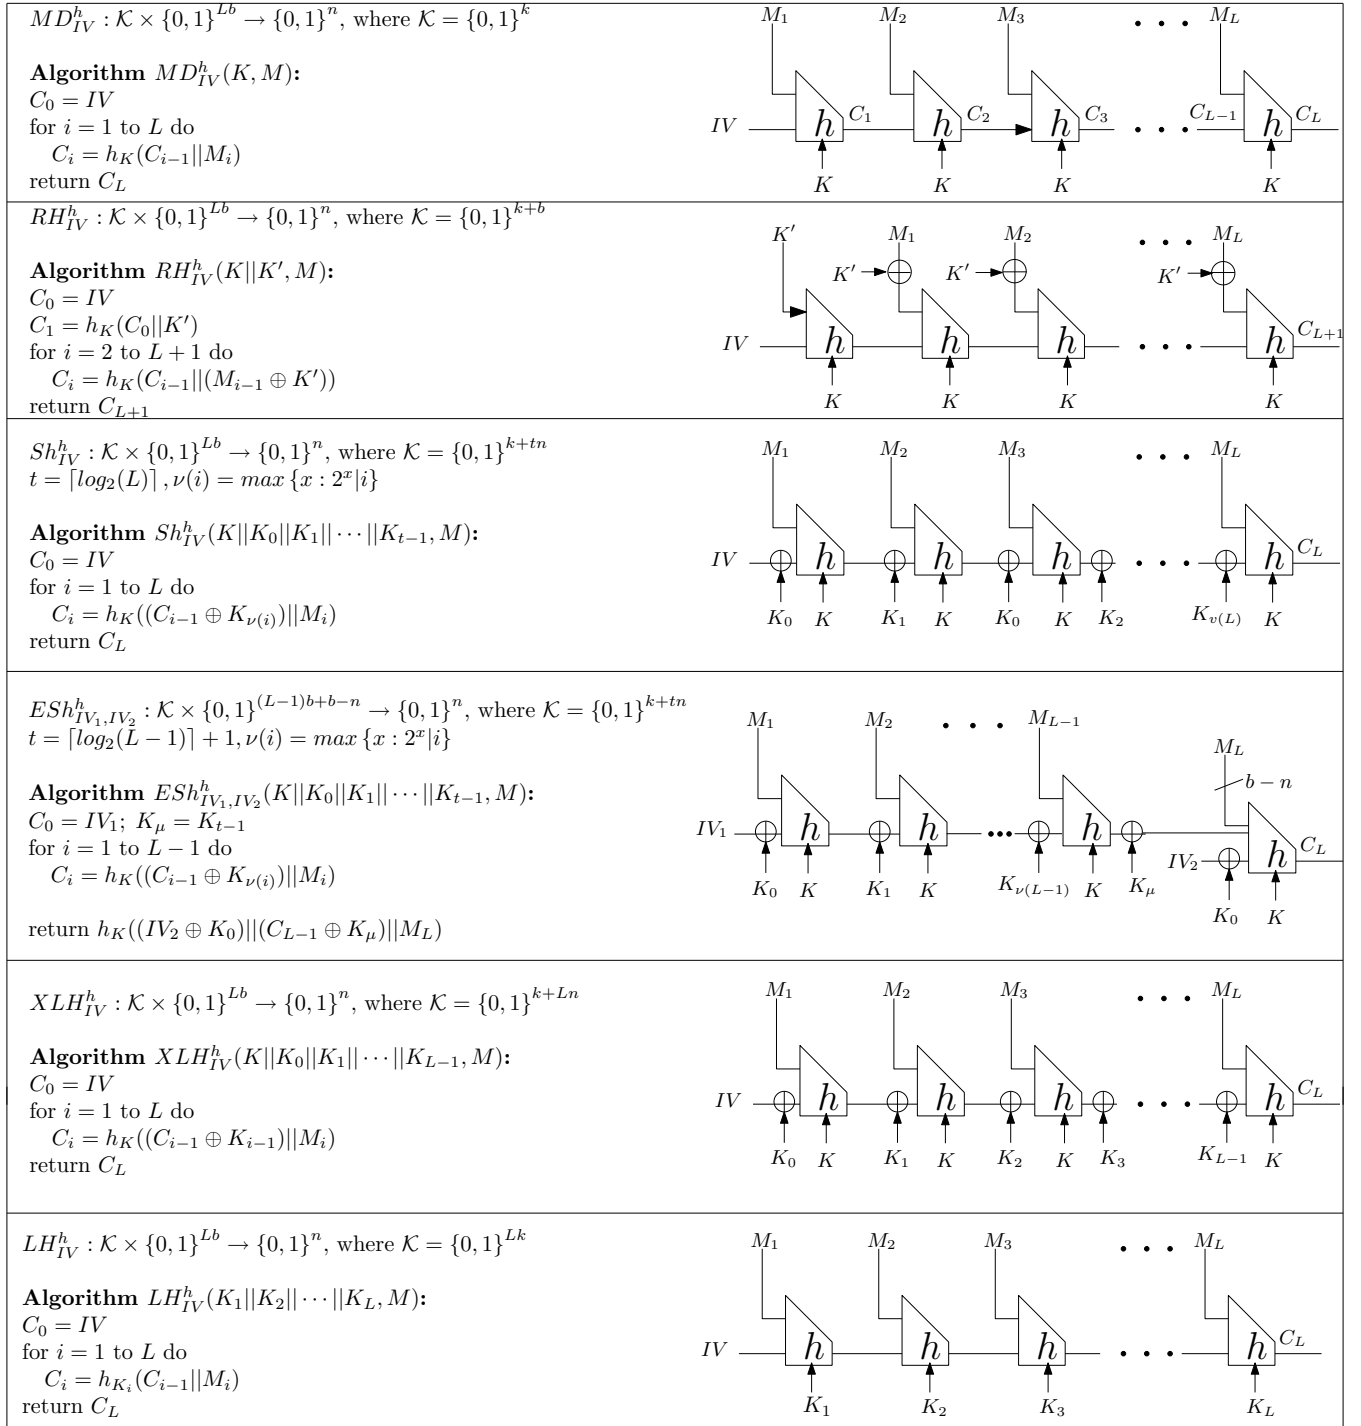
$MD^h_{IV} : \mathcal{K} \times \{0,1\}^{Lb} \to \{0,1\}^n$, where $\mathcal{K} = \{0,1\}^k$

**Algorithm** $MD^h_{IV}(K, M)$:
$C_0 = IV$
for $i = 1$ to $L$ do
$C_i = h_K(C_{i-1}||M_i)$
return $C_L$

$M_1$ $M_2$ $M_3$ . . . $M_L$
$IV$ $h$ $C_1$ $h$ $C_2$ $h$ $C_3$ . . . $C_{L-1}$ $h$ $C_L$
$K$ $K$ $K$ $K$

$RH^h_{IV} : \mathcal{K} \times \{0,1\}^{Lb} \to \{0,1\}^n$, where $\mathcal{K} = \{0,1\}^{k+b}$

**Algorithm** $RH^h_{IV}(K||K', M)$:
$C_0 = IV$
$C_1 = h_K(C_0||K')$
for $i = 2$ to $L+1$ do
$C_i = h_K(C_{i-1}||(M_{i-1} \oplus K'))$
return $C_{L+1}$

$K'$ $M_1$ $M_2$ . . . $M_L$
$K'$ $K'$ $K'$
$IV$ $h$ $h$ $h$ . . . $h$ $C_{L+1}$
$K$ $K$ $K$ $K$

$Sh^h_{IV} : \mathcal{K} \times \{0,1\}^{Lb} \to \{0,1\}^n$, where $\mathcal{K} = \{0,1\}^{k+tn}$
$t = \lceil log_2(L) \rceil, \nu(i) = max\{x : 2^x | i\}$

**Algorithm** $Sh^h_{IV}(K||K_0||K_1|| \cdots ||K_{t-1}, M)$:
$C_0 = IV$
for $i = 1$ to $L$ do
$C_i = h_K((C_{i-1} \oplus K_{\nu(i)})||M_i)$
return $C_L$

$M_1$ $M_2$ $M_3$ . . . $M_L$
$IV$ $h$ $h$ $h$ . . . $h$ $C_L$
$K_0$ $K$ $K_1$ $K$ $K_0$ $K$ $K_2$ $K_{v(L)}$ $K$

$ESh^h_{IV_1,IV_2} : \mathcal{K} \times \{0,1\}^{(L-1)b+b-n} \to \{0,1\}^n$, where $\mathcal{K} = \{0,1\}^{k+tn}$
$t = \lceil log_2(L-1) \rceil + 1, \nu(i) = max\{x : 2^x | i\}$

**Algorithm** $ESh^h_{IV_1,IV_2}(K||K_0||K_1|| \cdots ||K_{t-1}, M)$:
$C_0 = IV_1;\ K_\mu = K_{t-1}$
for $i = 1$ to $L-1$ do
$C_i = h_K((C_{i-1} \oplus K_{\nu(i)})||M_i)$

return $h_K((IV_2 \oplus K_0)||(C_{L-1} \oplus K_\mu)||M_L)$

$M_1$ $M_2$ . . . $M_{L-1}$
$M_L$
$b-n$
$IV_1$ $h$ $h$ ... $h$
$IV_2$ $h$ $C_L$
$K_0$ $K$ $K_1$ $K$ $K_{\nu(L-1)}$ $K$ $K_\mu$
$K_0$ $K$

$XLH^h_{IV} : \mathcal{K} \times \{0,1\}^{Lb} \to \{0,1\}^n$, where $\mathcal{K} = \{0,1\}^{k+Ln}$

**Algorithm** $XLH^h_{IV}(K||K_0||K_1|| \cdots ||K_{L-1}, M)$:
$C_0 = IV$
for $i = 1$ to $L$ do
$C_i = h_K((C_{i-1} \oplus K_{i-1})||M_i)$
return $C_L$

$M_1$ $M_2$ $M_3$ . . . $M_L$
$IV$ $h$ $h$ $h$ . . . $h$ $C_L$
$K_0$ $K$ $K_1$ $K$ $K_2$ $K$ $K_3$ $K_{L-1}$ $K$

$LH^h_{IV} : \mathcal{K} \times \{0,1\}^{Lb} \to \{0,1\}^n$, where $\mathcal{K} = \{0,1\}^{Lk}$

**Algorithm** $LH^h_{IV}(K_1||K_2|| \cdots ||K_L, M)$:
$C_0 = IV$
for $i = 1$ to $L$ do
$C_i = h_{K_i}(C_{i-1}||M_i)$
return $C_L$

$M_1$ $M_2$ $M_3$ . . . $M_L$
$IV$ $h$ $h$ $h$ . . . $h$ $C_L$
$K_1$ $K_2$ $K_3$ $K_L$